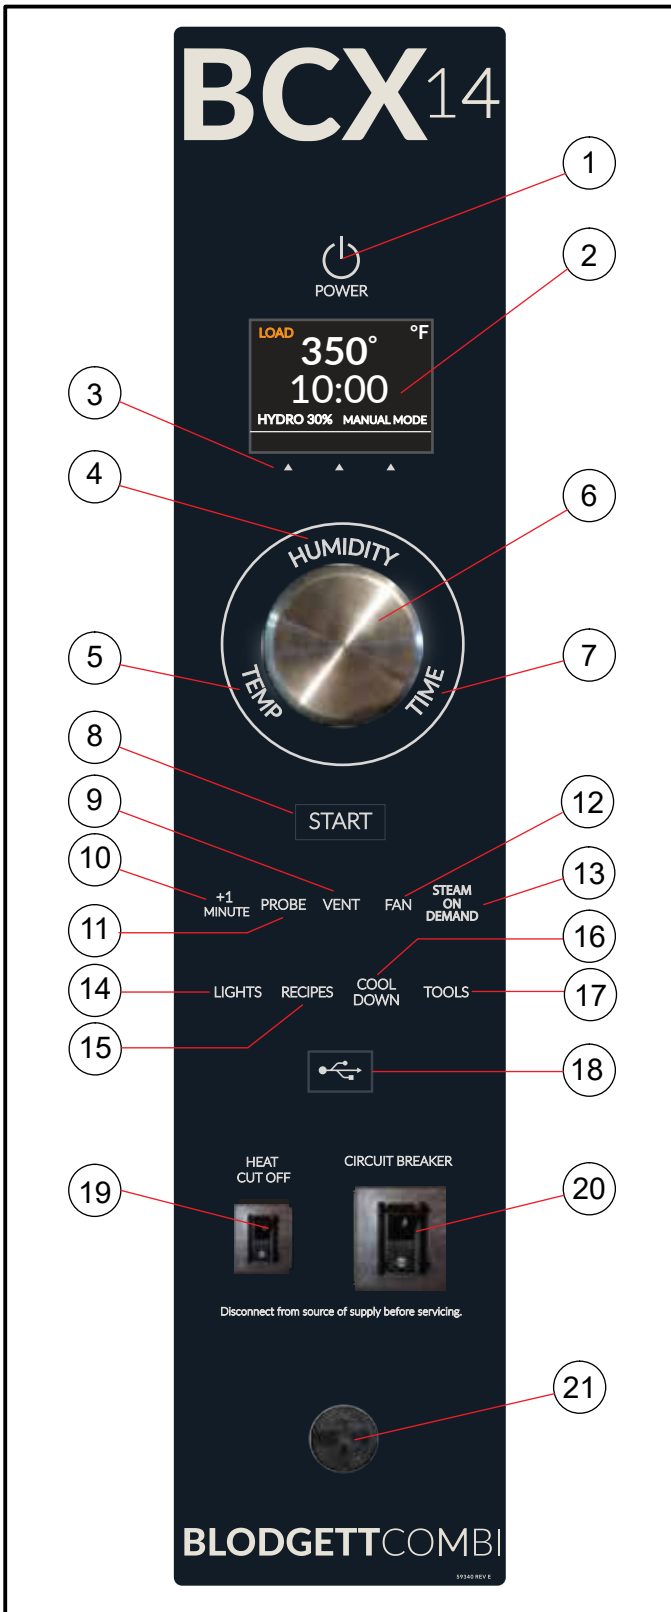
BCX14

1

POWER

2

LOAD °F
350°
10:00
HYDRO 30% MANUAL MODE

3

4

HUMIDITY

6

5

TEMP

TIME

7

8

START

9

12

10

+1 MINUTE PROBE VENT FAN STEAM ON DEMAND

13

11

16

14

LIGHTS RECIPES COOL DOWN TOOLS

17

15

18

HEAT CUT OFF

CIRCUIT BREAKER

19

20

Disconnect from source of supply before servicing.

21

BLODGETTCOMBI

59340 REV E